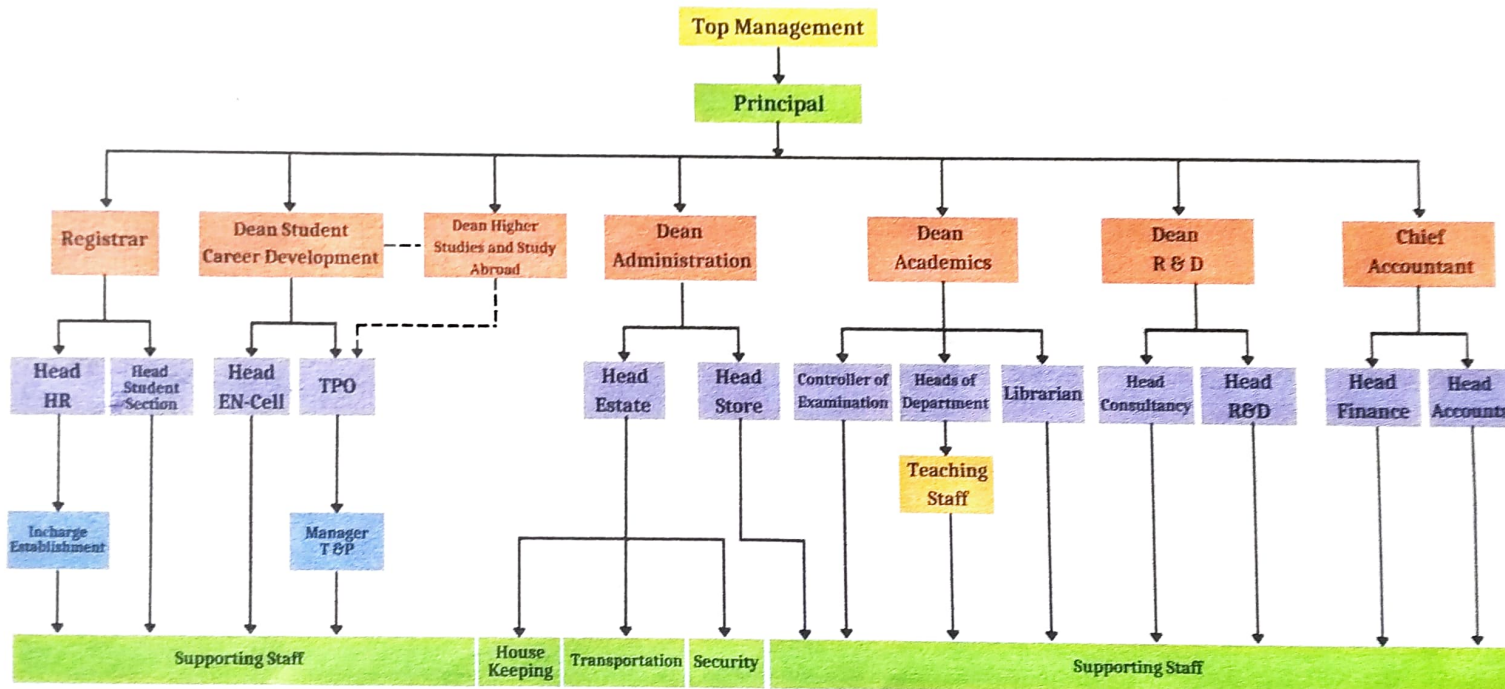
Top Management

Principal

Registrar

Dean Student Career Development

Dean Higher Studies and Study Abroad

Dean Administration

Dean Academics

Dean R & D

Chief Accountant

Head HR

Head Student Section

Head EN-Cell

TPO

Head Estate

Head Store

Controller of Examination

Heads of Department

Librarian

Head Consultancy

Head R&D

Head Finance

Head Accounts

Incharge Establishment

Manager T & P

Teaching Staff

Supporting Staff

House Keeping

Transportation

Security

Supporting Staff